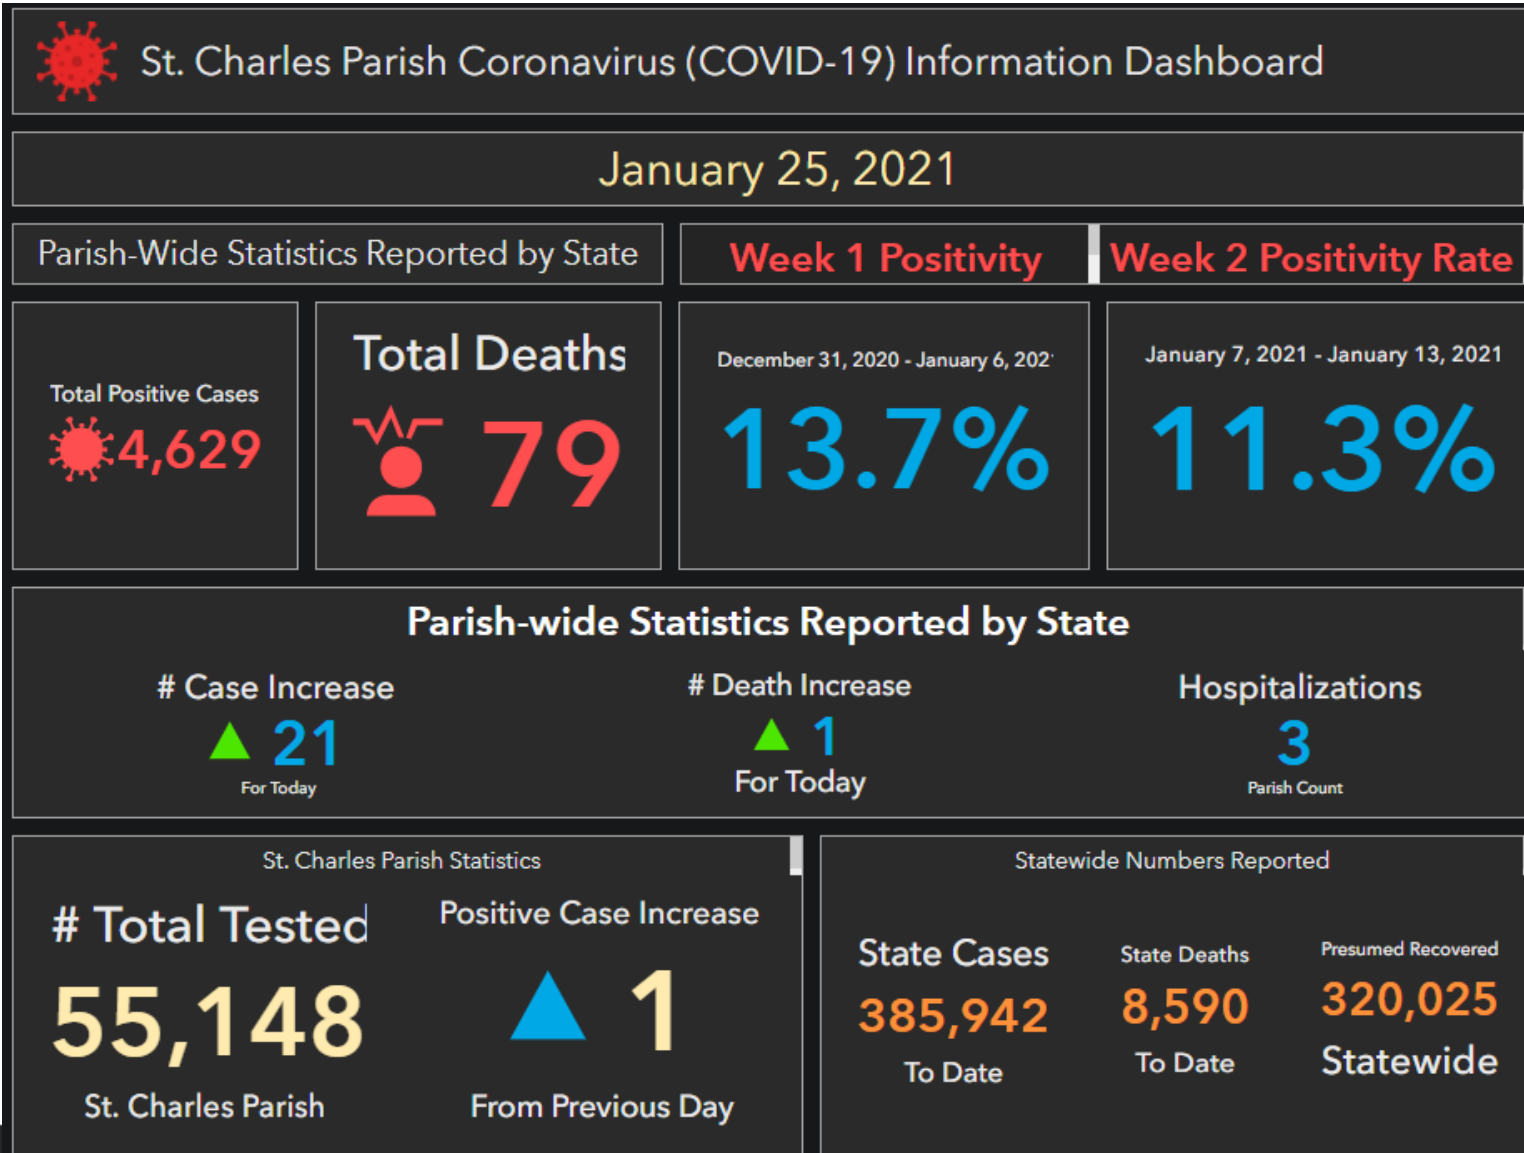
St. Charles Parish Coronavirus (COVID-19) Information Dashboard

January 25, 2021

Parish-Wide Statistics Reported by State

Week 1 Positivity

Week 2 Positivity Rate

Total Positive Cases
4,629

Total Deaths
79

December 31, 2020 - January 6, 202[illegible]
13.7%

January 7, 2021 - January 13, 2021
11.3%

Parish-wide Statistics Reported by State

# Case Increase
21
For Today

# Death Increase
1
For Today

Hospitalizations
3
Parish Count

St. Charles Parish Statistics

# Total Tested
55,148
St. Charles Parish

Positive Case Increase
1
From Previous Day

Statewide Numbers Reported

State Cases
385,942
To Date

State Deaths
8,590
To Date

Presumed Recovered
320,025
Statewide